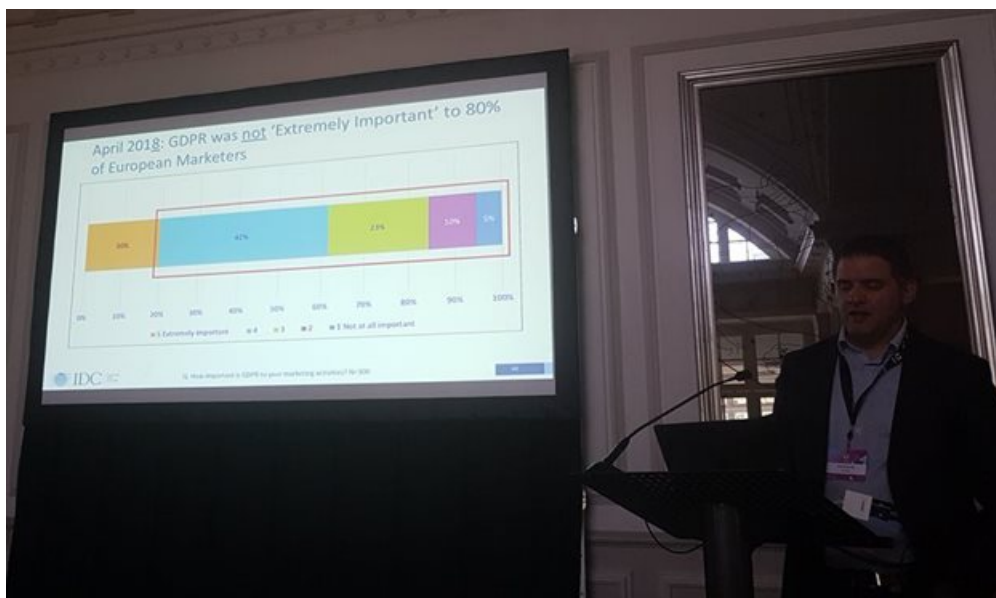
April 2018: GDPR was not 'Extremely Important' to 80% of European Marketers

20%
42%
23%
10%
5%

0%
10%
20%
30%
40%
50%
60%
70%
80%
90%
100%

5 Extremely important
4
3
2
1 Not at all important

IDC

Q. How important is GDPR to your marketing activities? N=300